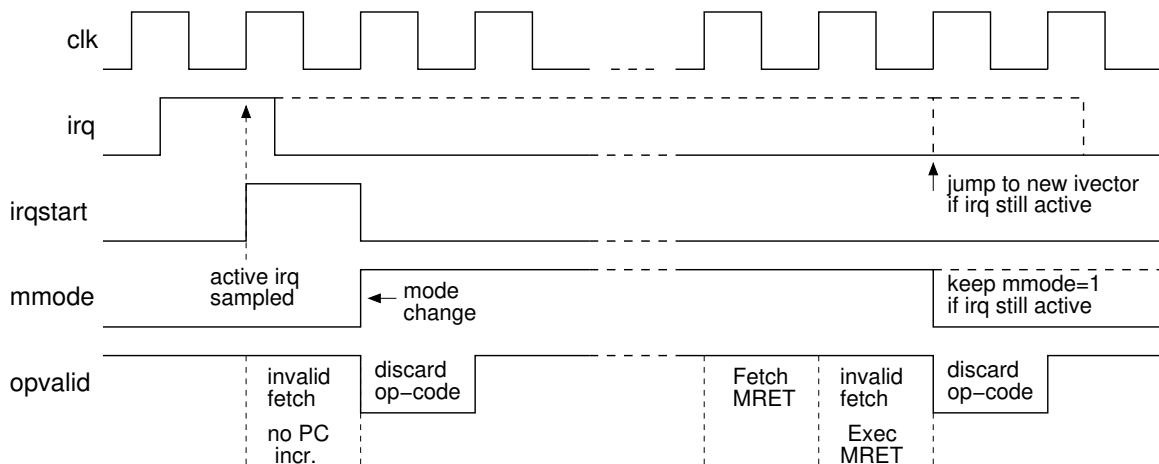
clk

irq

irqstart

mmode

opvalid

active irq sampled

mode change

jump to new ivector if irq still active

keep mmode=1 if irq still active

invalid fetch

no PC incr.

discard op−code

Fetch MRET

invalid fetch

Exec MRET

discard op−code